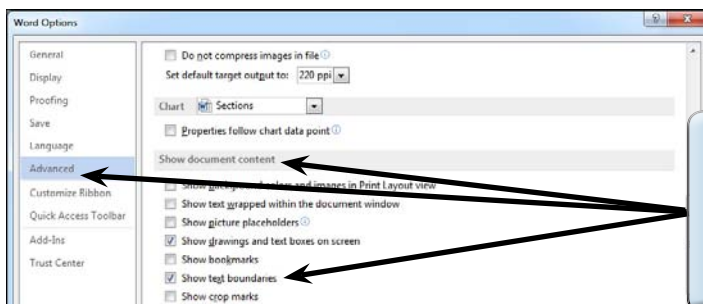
Word Options

General
Display
Proofing
Save
Language
Advanced
Customize Ribbon
Quick Access Toolbar
Add-Ins
Trust Center

Do not compress images in file
Set default target output to: 220 ppi

Chart Sections

Properties follow chart data point

Show document content

Show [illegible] in Print Layout view
Show text wrapped within the document window
Show picture placeholders
Show drawings and text boxes on screen
Show bookmarks
Show text boundaries
Show crop marks